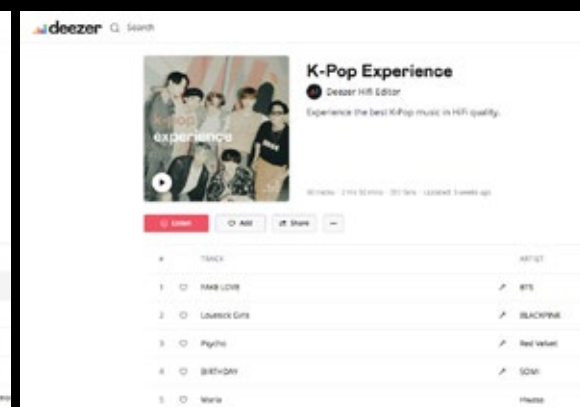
deezer Search

k-pop experience

K-Pop Experience

Deezer HiFi Editor

Experience the best K-Pop music in HiFi quality.

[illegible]

Listen Add Share ...

TRACK ARTIST

1 FAKE LOVE BTS

2 Lovesick Girls BLACKPINK

3 Psycho Red Velvet

4 BIRTHDAY SOMI

5 Maria Hwasa